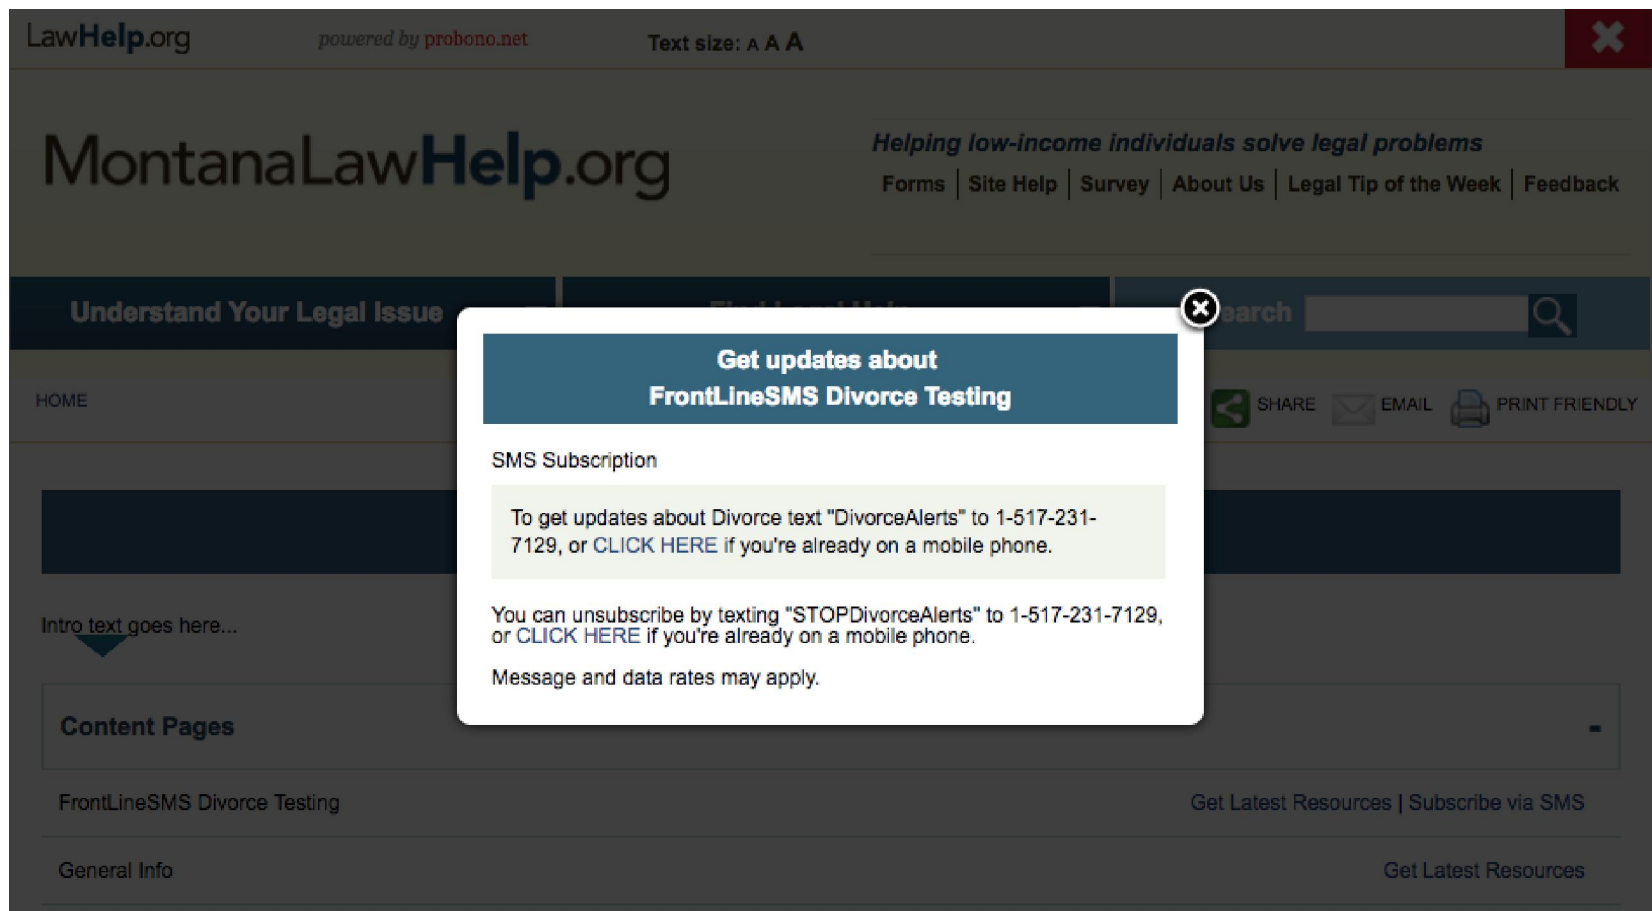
LawHelp.org powered by probono.net Text size: A A A

MontanaLawHelp.org

Helping low-income individuals solve legal problems

Forms | Site Help | Survey | About Us | Legal Tip of the Week | Feedback

Understand Your Legal Issue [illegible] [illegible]earch

HOME SHARE EMAIL PRINT FRIENDLY

Get updates about FrontLineSMS Divorce Testing

SMS Subscription

To get updates about Divorce text "DivorceAlerts" to 1-517-231-7129, or CLICK HERE if you're already on a mobile phone.

You can unsubscribe by texting "STOPDivorceAlerts" to 1-517-231-7129, or CLICK HERE if you're already on a mobile phone.

Message and data rates may apply.

Intro text goes here...

Content Pages -

FrontLineSMS Divorce Testing Get Latest Resources | Subscribe via SMS

General Info Get Latest Resources